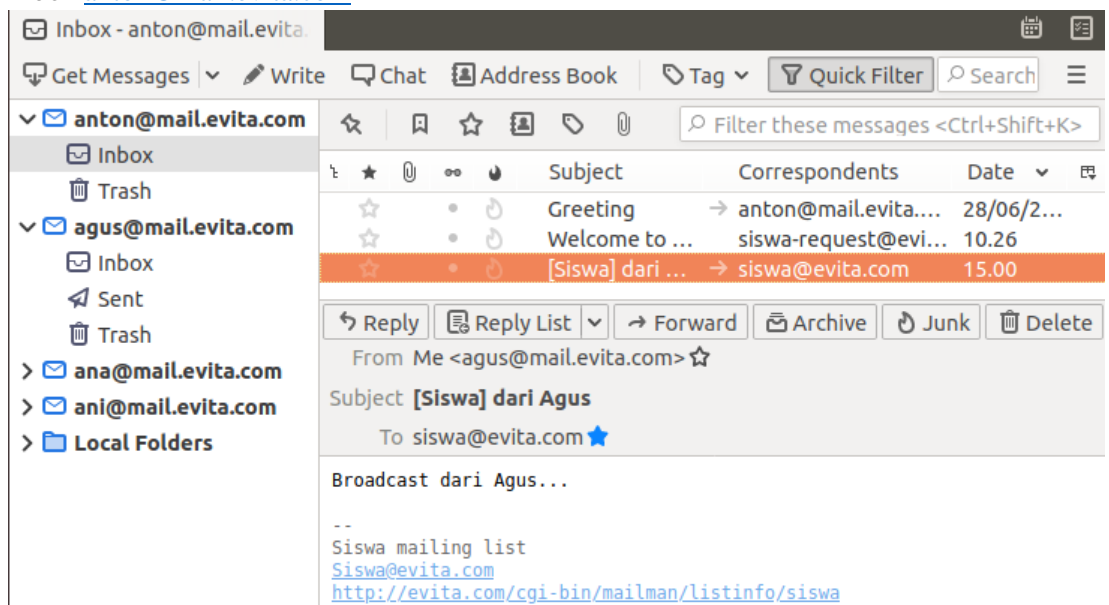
Inbox - anton@mail.evita.

Get Messages | Write | Chat | Address Book | Tag | Quick Filter | Search

anton@mail.evita.com
Inbox
Trash
agus@mail.evita.com
Inbox
Sent
Trash
ana@mail.evita.com
ani@mail.evita.com
Local Folders

Filter these messages <Ctrl+Shift+K>

| Subject | Correspondents | Date |
|---|---|---|
| Greeting | → anton@mail.evita.... | 28/06/2... |
| Welcome to ... | siswa-request@evi... | 10.26 |
| [Siswa] dari ... | → siswa@evita.com | 15.00 |

Reply | Reply List | Forward | Archive | Junk | Delete

From Me <agus@mail.evita.com>
Subject [Siswa] dari Agus
To siswa@evita.com

Broadcast dari Agus...

--
Siswa mailing list
Siswa@evita.com
http://evita.com/cgi-bin/mailman/listinfo/siswa